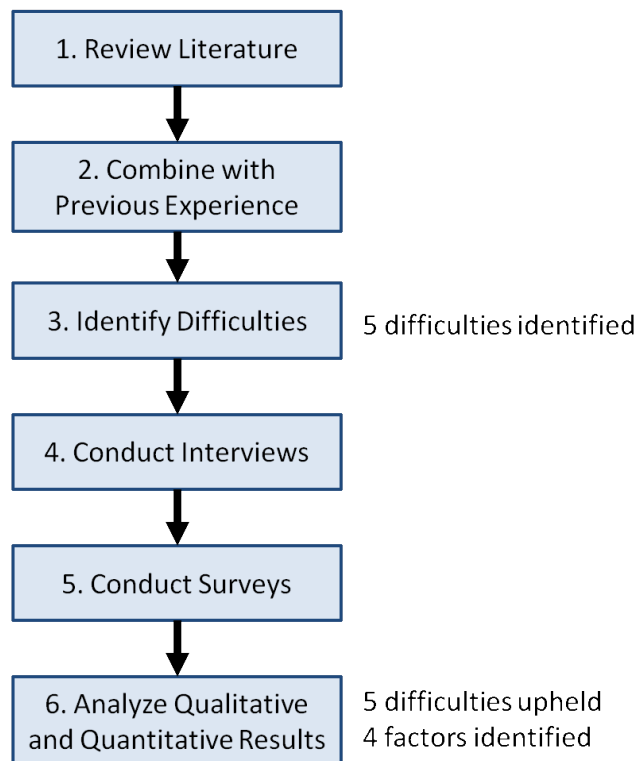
1. Review Literature

2. Combine with Previous Experience

3. Identify Difficulties

5 difficulties identified

4. Conduct Interviews

5. Conduct Surveys

6. Analyze Qualitative and Quantitative Results

5 difficulties upheld
4 factors identified